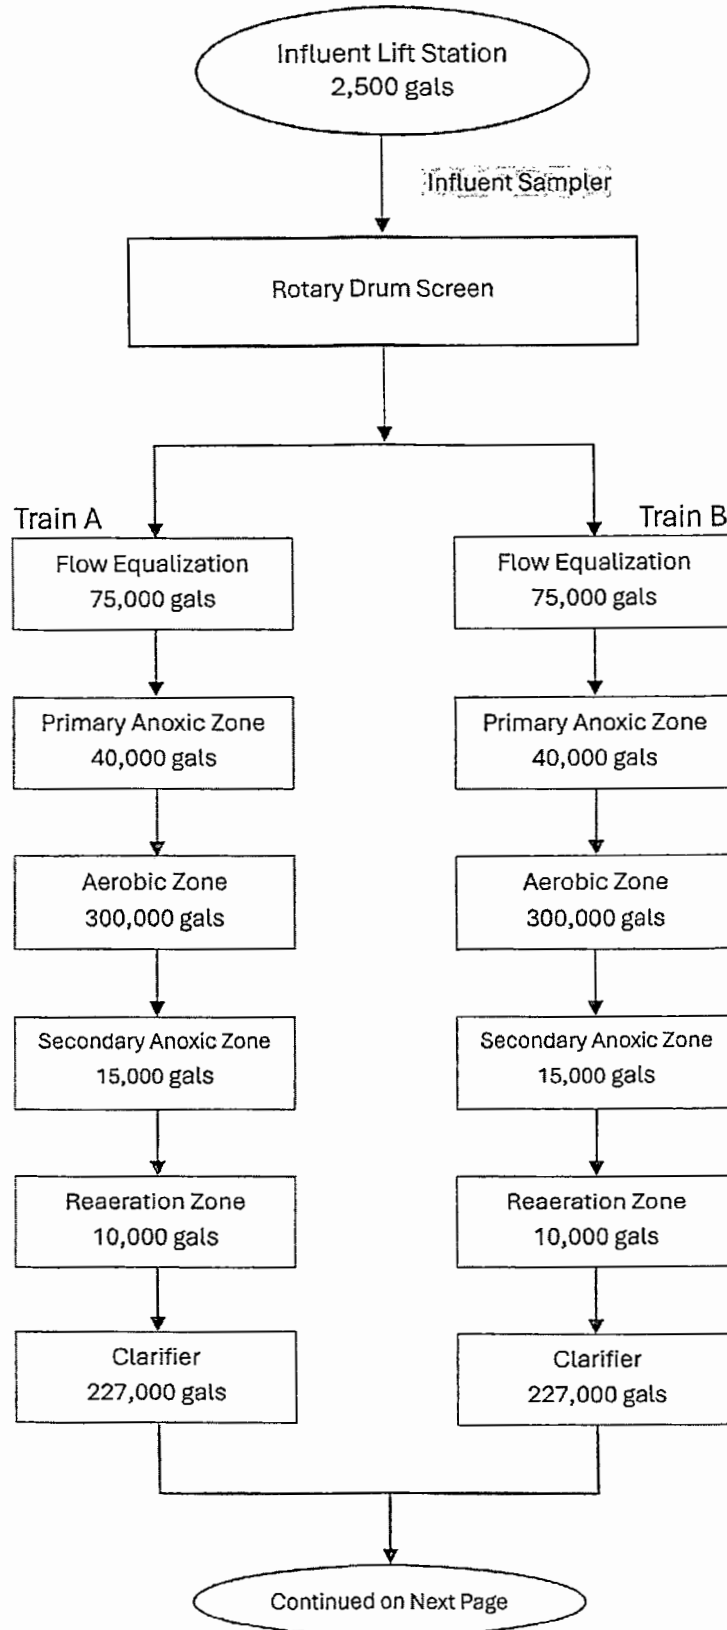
Influent Lift Station
2,500 gals

Influent Sampler

Rotary Drum Screen

Train A

Flow Equalization
75,000 gals

Primary Anoxic Zone
40,000 gals

Aerobic Zone
300,000 gals

Secondary Anoxic Zone
15,000 gals

Reaeration Zone
10,000 gals

Clarifier
227,000 gals

Train B

Flow Equalization
75,000 gals

Primary Anoxic Zone
40,000 gals

Aerobic Zone
300,000 gals

Secondary Anoxic Zone
15,000 gals

Reaeration Zone
10,000 gals

Clarifier
227,000 gals

Continued on Next Page